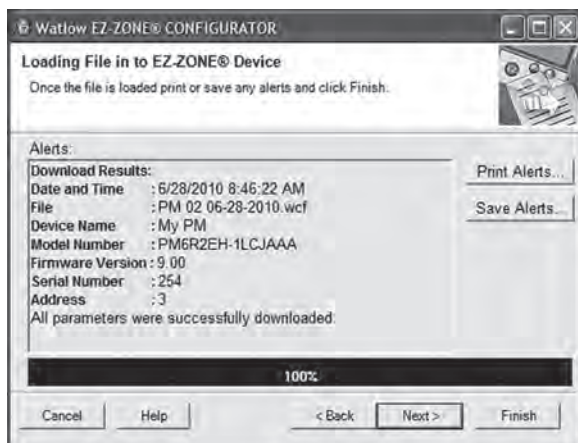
Watlow EZ-ZONE® CONFIGURATOR

Loading File in to EZ-ZONE® Device

Once the file is loaded print or save any alerts and click Finish.

Alerts:

Download Results:
Date and Time : 6/28/2010 8:46:22 AM
File : PM 02 06-28-2010.wcf
Device Name : My PM
Model Number : PM6R2EH-1LCJAAA
Firmware Version : 9.00
Serial Number : 254
Address : 3
All parameters were successfully downloaded.

Print Alerts...

Save Alerts...

100%

Cancel

Help

< Back

Next >

Finish